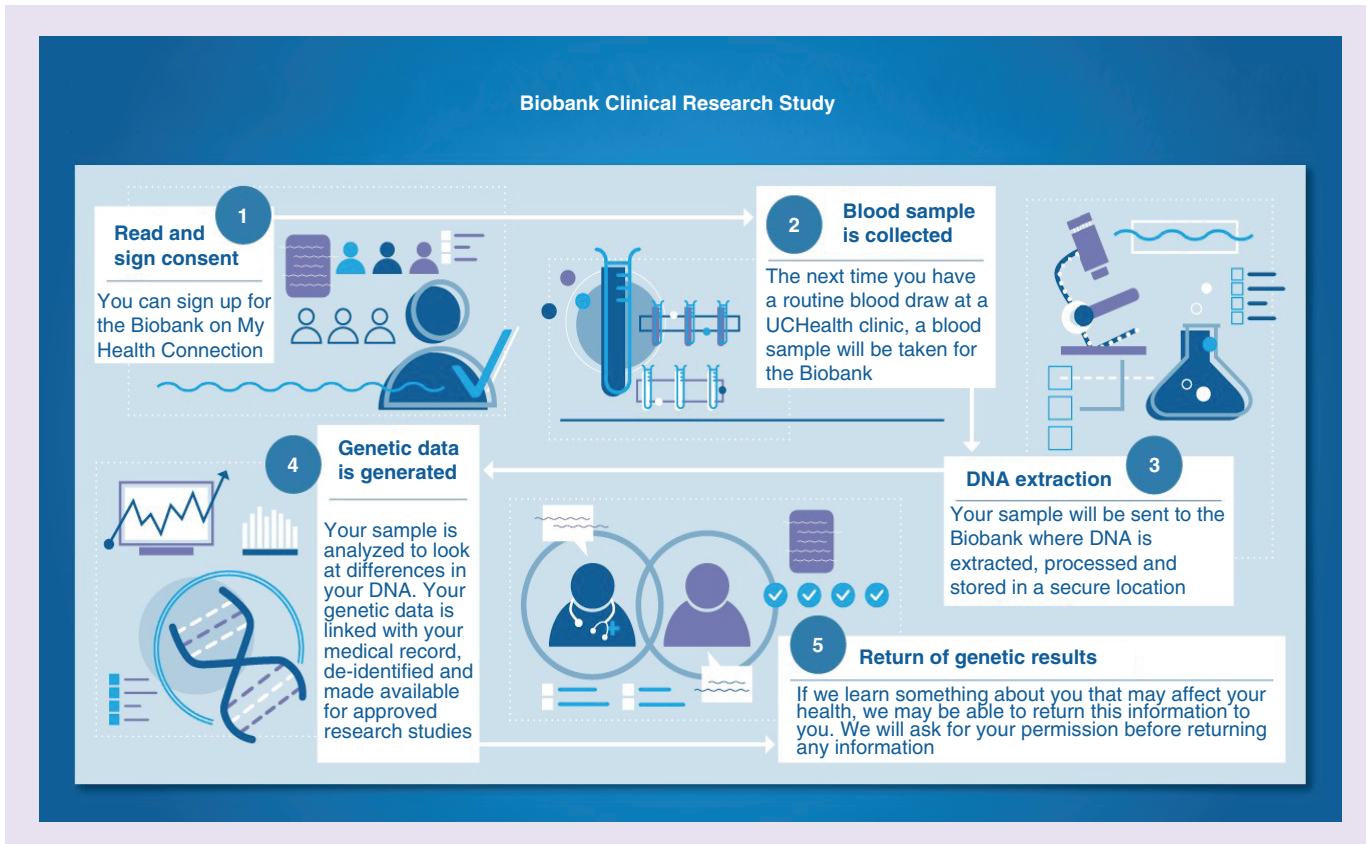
Biobank Clinical Research Study

1

Read and sign consent

You can sign up for the Biobank on My Health Connection

2

Blood sample is collected

The next time you have a routine blood draw at a UCHealth clinic, a blood sample will be taken for the Biobank

3

DNA extraction

Your sample will be sent to the Biobank where DNA is extracted, processed and stored in a secure location

4

Genetic data is generated

Your sample is analyzed to look at differences in your DNA. Your genetic data is linked with your medical record, de-identified and made available for approved research studies

5

Return of genetic results

If we learn something about you that may affect your health, we may be able to return this information to you. We will ask for your permission before returning any information